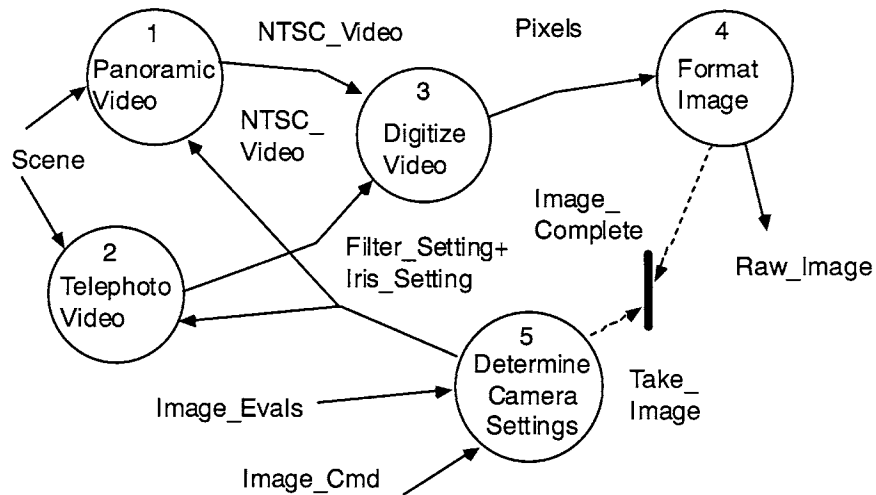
1
Panoramic Video

NTSC_Video

Pixels

4
Format Image

NTSC_ Video

3
Digitize Video

Scene

Image_ Complete

2
Telephoto Video

Filter_Setting+ Iris_Setting

Raw_Image

5
Determine Camera Settings

Take_ Image

Image_Evals

Image_Cmd